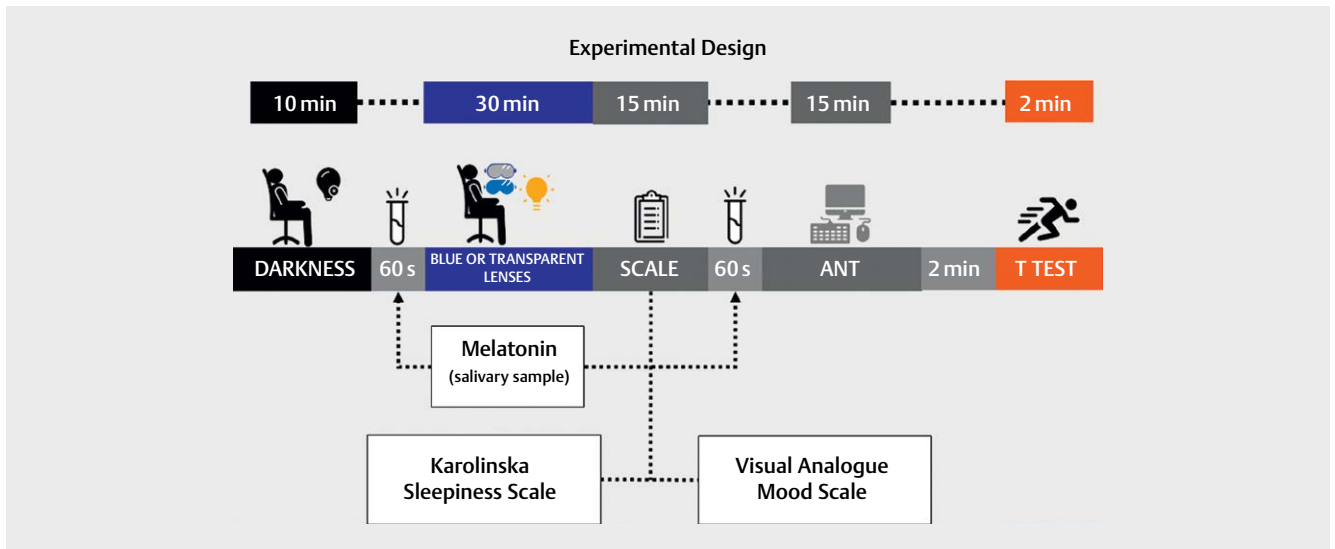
Experimental Design

10 min
30 min
15 min
15 min
2 min

DARKNESS
60 s
BLUE OR TRANSPARENT LENSES
SCALE
60 s
ANT
2 min
T TEST

Melatonin
(salivary sample)

Karolinska Sleepiness Scale

Visual Analogue Mood Scale